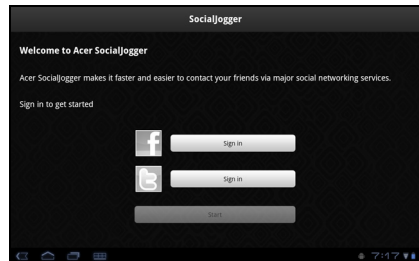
SocialJogger

Welcome to Acer SocialJogger

Acer SocialJogger makes it faster and easier to contact your friends via major social networking services.

Sign in to get started

f

Sign in

t

Sign in

Start

7:17